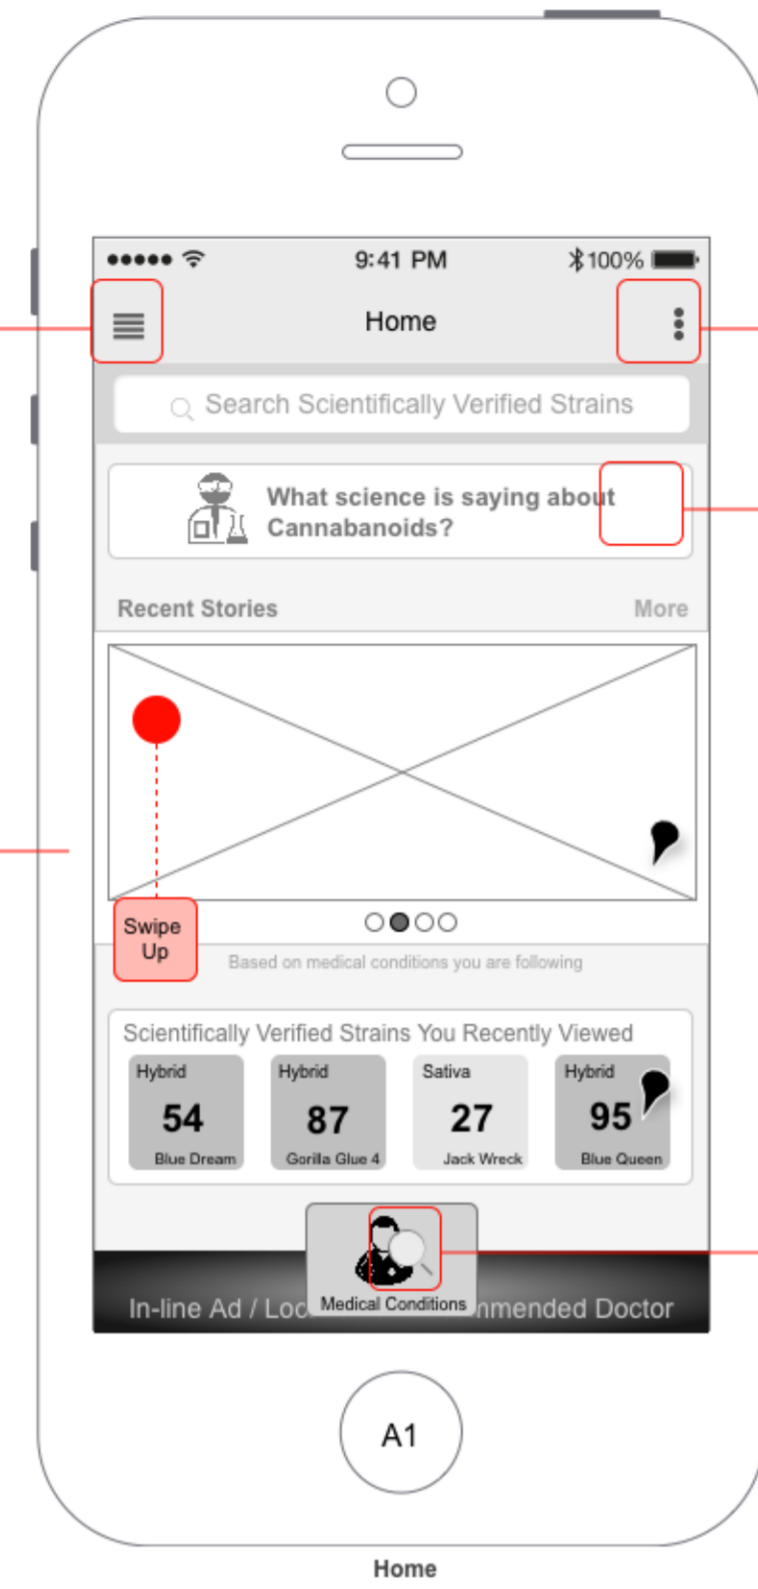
9:41 PM
100%

Home

Search Scientifically Verified Strains

What science is saying about Cannabanoids?

Recent Stories
More

Swipe Up

Based on medical conditions you are following

Scientifically Verified Strains You Recently Viewed

| Hybrid | Hybrid | Sativa | Hybrid |
|---|---|---|---|
| 54 | 87 | 27 | 95 |
| Blue Dream | Gorilla Glue 4 | Jack Wreck | Blue Queen |

In-line Ad / Loc
Medical Conditions
mmended Doctor

A1

Home